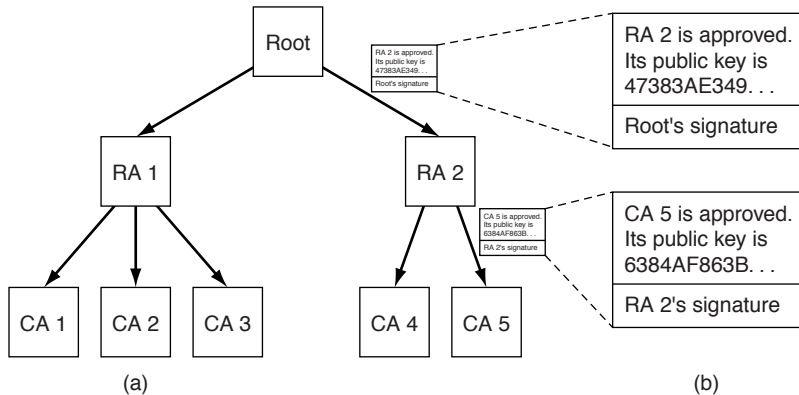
Root

RA 2 is approved. Its public key is 47383AE349. . .
Root's signature

RA 2 is approved. Its public key is 47383AE349. . .
Root's signature

RA 1

RA 2

CA 5 is approved. Its public key is 6384AF863B. . .
RA 2's signature

CA 5 is approved. Its public key is 6384AF863B. . .
RA 2's signature

CA 1 CA 2 CA 3 CA 4 CA 5

(a)

(b)